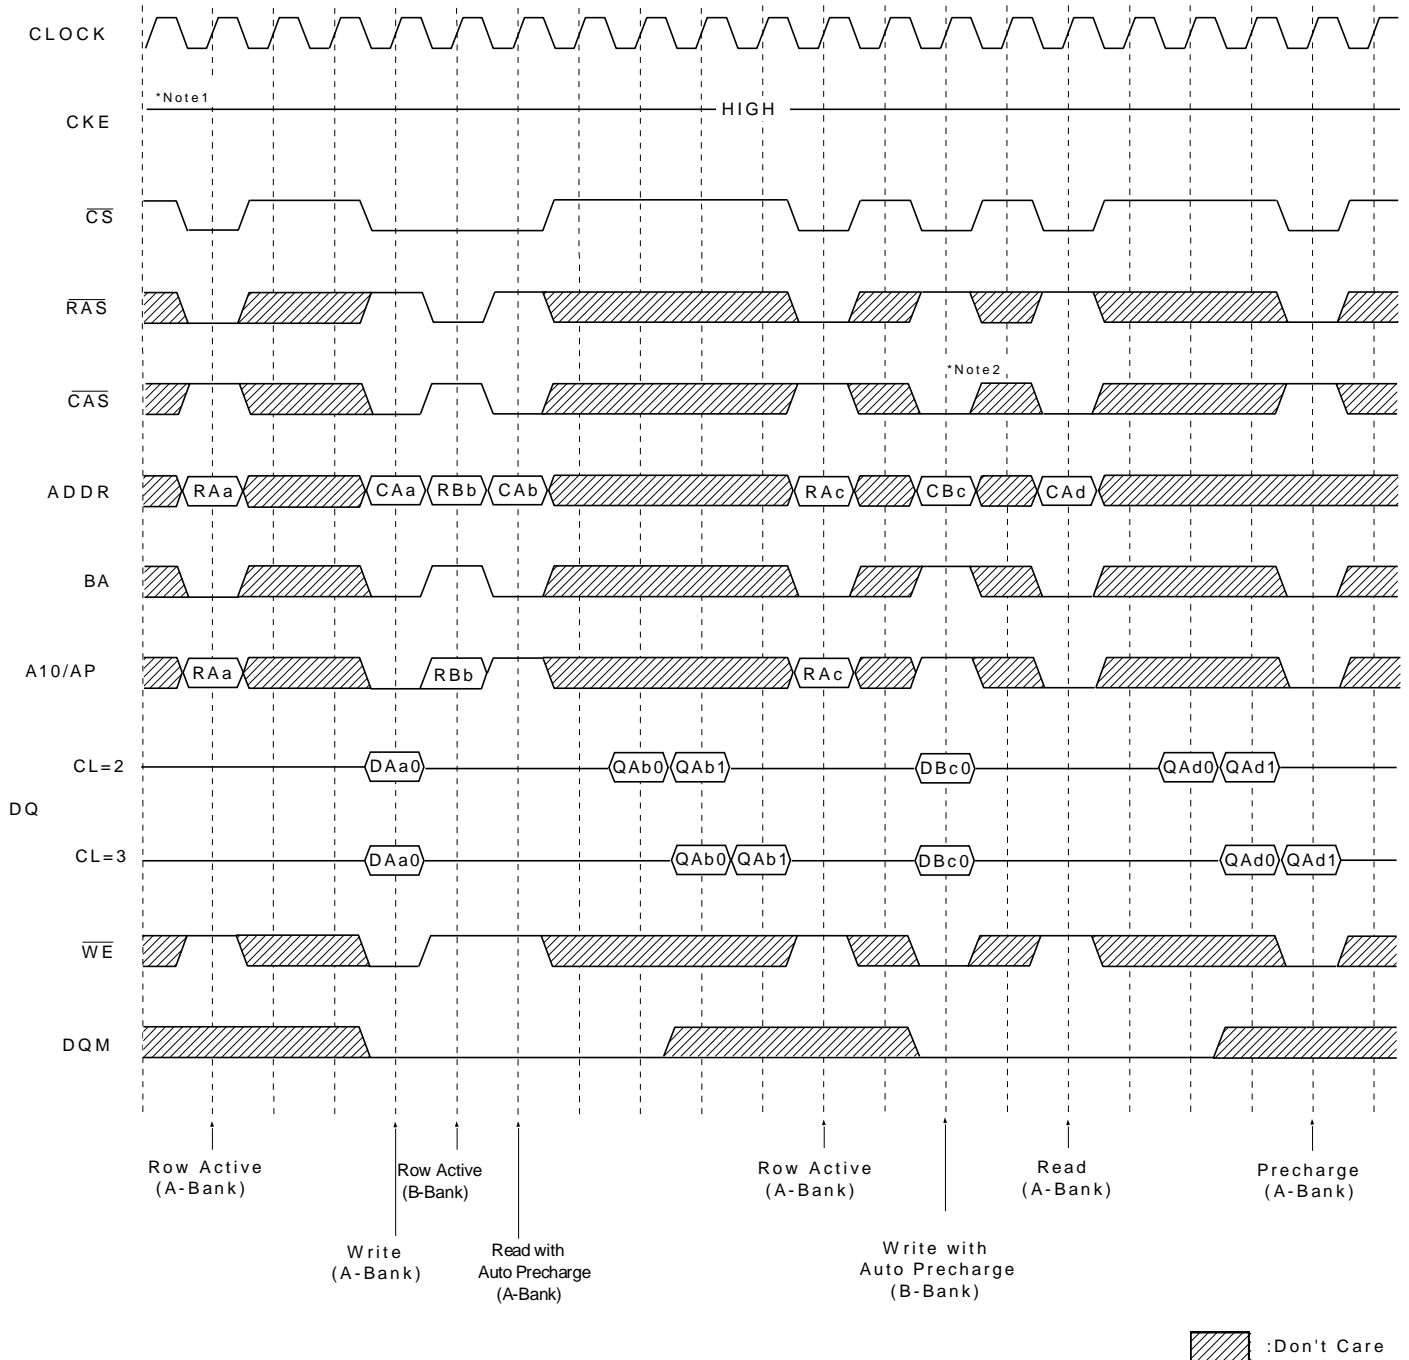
CLOCK

CKE

*Note1

HIGH

$\overline{CS}$

$\overline{RAS}$

$\overline{CAS}$

*Note2

ADDR

RAa

CAa

RBb

CAb

RAc

CBc

CAd

BA

A10/AP

RAa

RBb

RAc

DQ

CL=2

DAa0

QAb0

QAb1

DBc0

QAd0

QAd1

CL=3

DAa0

QAb0

QAb1

DBc0

QAd0

QAd1

$\overline{WE}$

DQM

Row Active
(A-Bank)

Row Active
(B-Bank)

Row Active
(A-Bank)

Read
(A-Bank)

Precharge
(A-Bank)

Write
(A-Bank)

Read with
Auto Precharge
(A-Bank)

Write with
Auto Precharge
(B-Bank)

:Don't Care